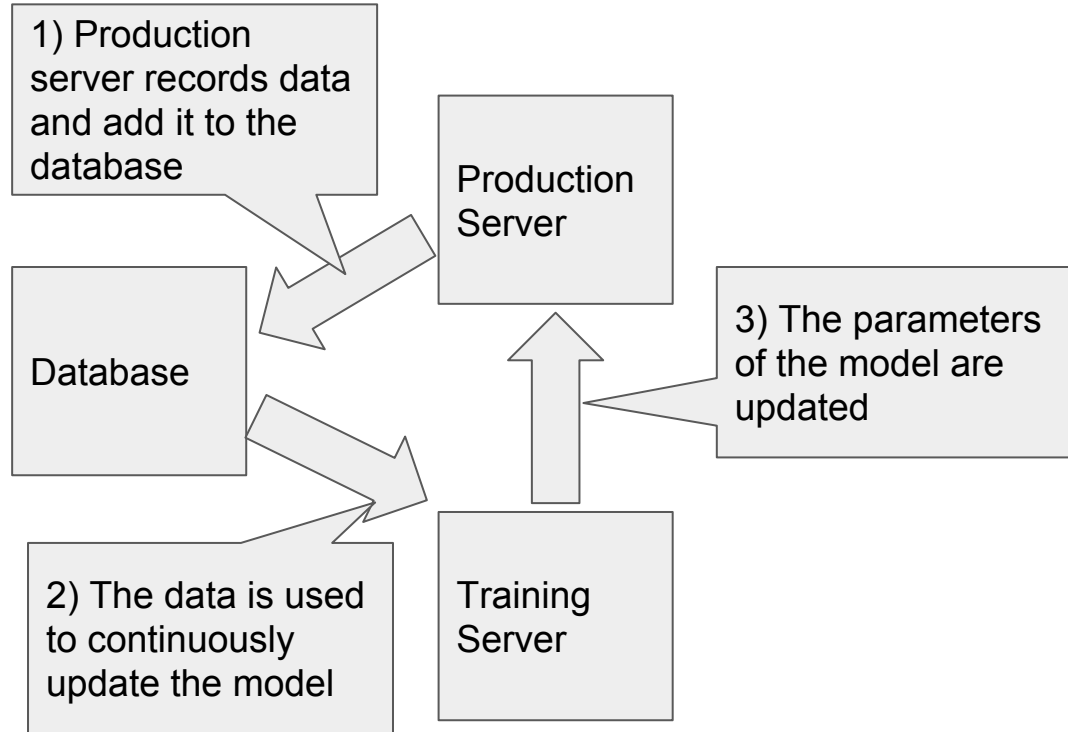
1) Production server records data and add it to the database

Production Server

Database

3) The parameters of the model are updated

2) The data is used to continuously update the model

Training Server